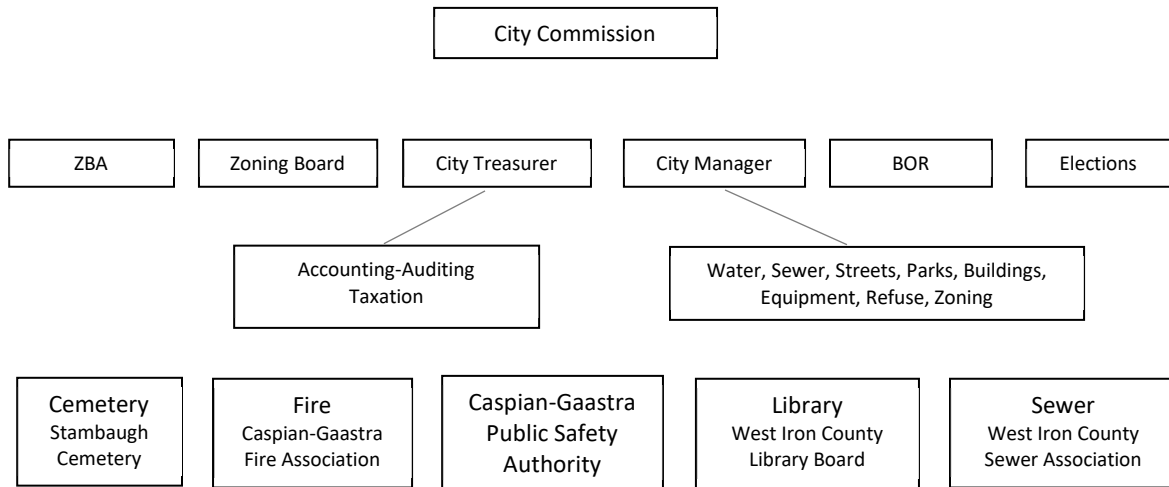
City Commission

ZBA

Zoning Board

City Treasurer

City Manager

BOR

Elections

Accounting-Auditing
Taxation

Water, Sewer, Streets, Parks, Buildings, Equipment, Refuse, Zoning

Cemetery
Stambaugh Cemetery

Fire
Caspian-Gaastra Fire Association

Caspian-Gaastra Public Safety Authority

Library
West Iron County Library Board

Sewer
West Iron County Sewer Association